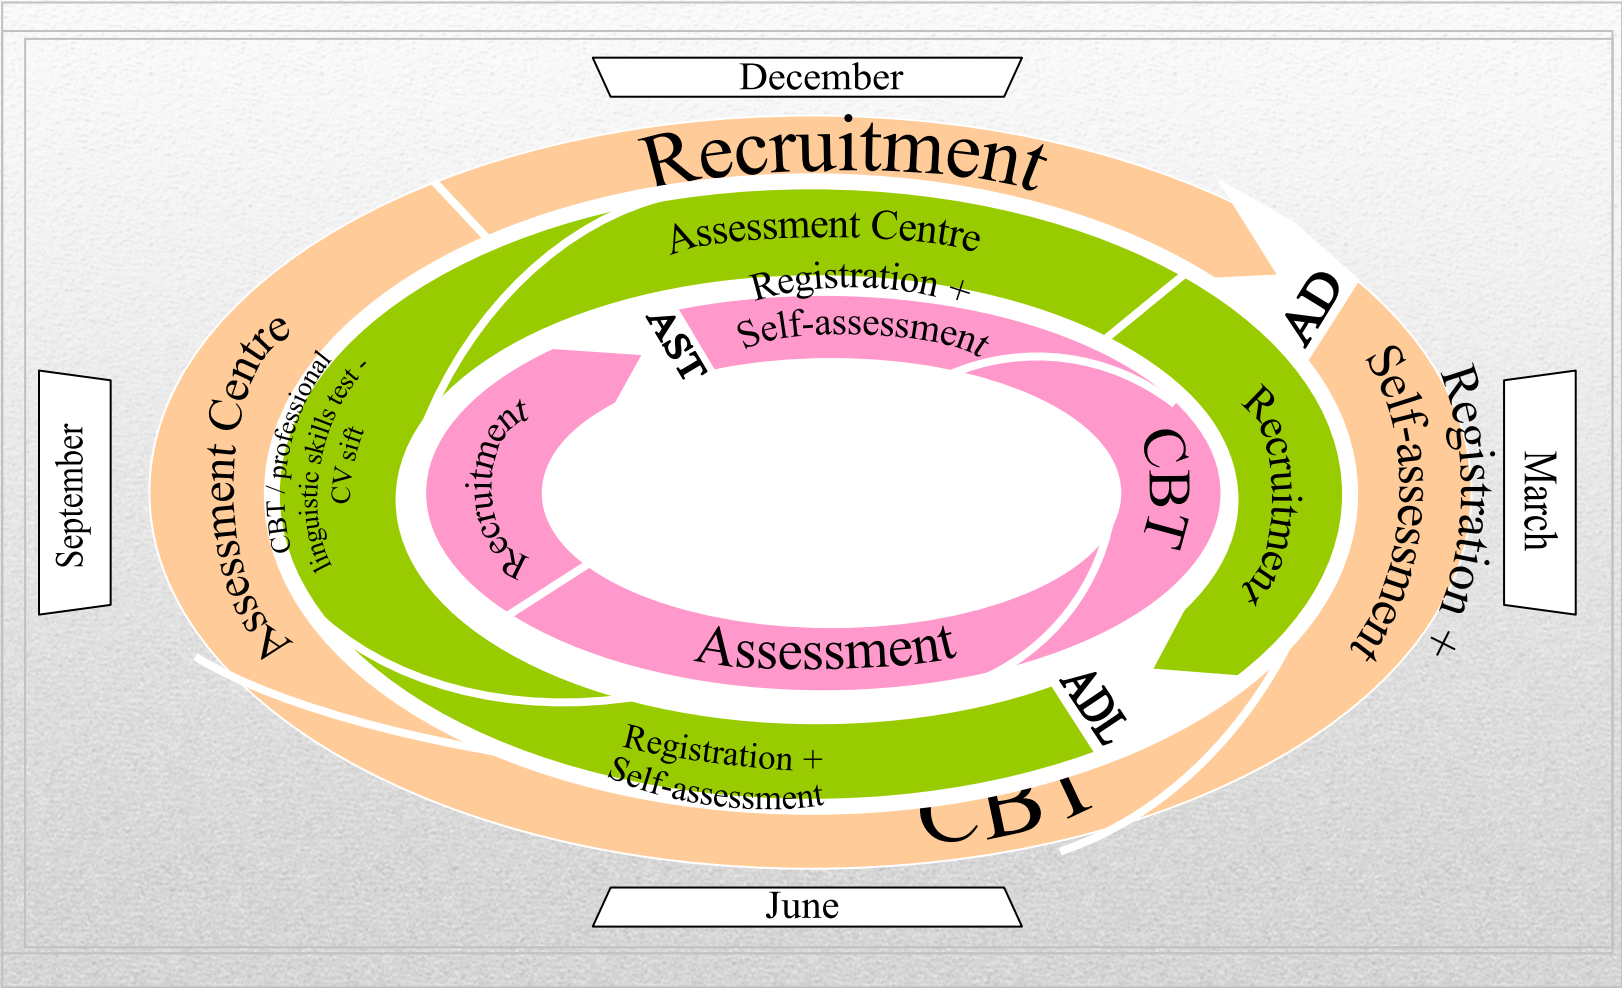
December

Recruitment

Assessment Centre

Registration +
Self-assessment

AST

AD

Registration +
Self-assessment

March

Recruitment

CBT

Recruitment

September

Assessment Centre

CBT / professional
linguistic skills test -
CV sift

Assessment

ADL

Registration +
Self-assessment

CBT

June